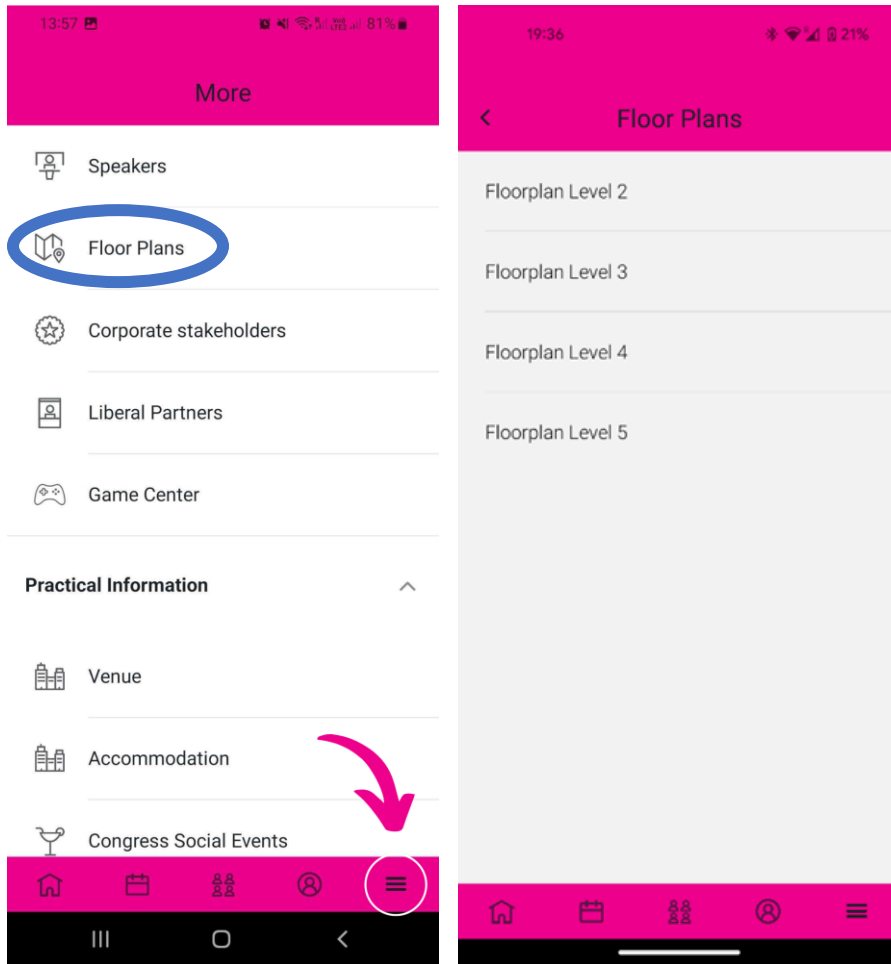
13:57 81%

More

Speakers

Floor Plans

Corporate stakeholders

Liberal Partners

Game Center

Practical Information

Venue

Accommodation

Congress Social Events

19:36 21%

Floor Plans

Floorplan Level 2

Floorplan Level 3

Floorplan Level 4

Floorplan Level 5